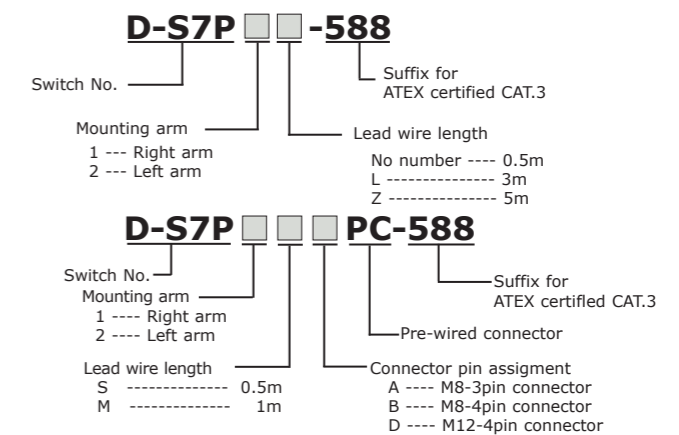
D-S7P □ □ -588

Switch No.

Suffix for ATEX certified CAT.3

Mounting arm
1 --- Right arm
2 --- Left arm

Lead wire length
No number ---- 0.5m
L --------------- 3m
Z --------------- 5m

D-S7P □ □ □ PC-588

Switch No.

Suffix for ATEX certified CAT.3

Mounting arm
1 ---- Right arm
2 ---- Left arm

Pre-wired connector

Lead wire length
S -------------- 0.5m
M -------------- 1m

Connector pin assigment
A ---- M8-3pin connector
B ---- M8-4pin connector
D ---- M12-4pin connector